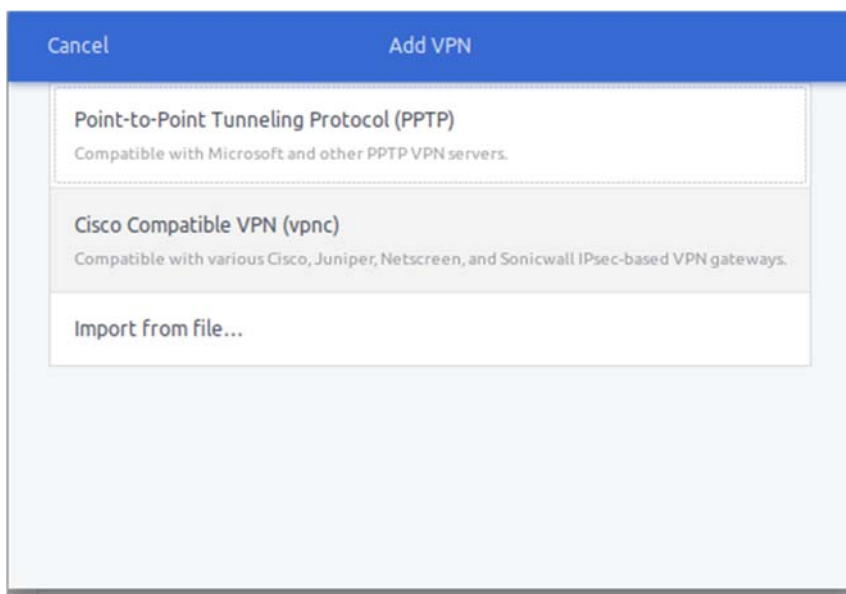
Cancel

Add VPN

Point-to-Point Tunneling Protocol (PPTP)

Compatible with Microsoft and other PPTP VPN servers.

Cisco Compatible VPN (vpnc)

Compatible with various Cisco, Juniper, Netscreen, and Sonicwall IPsec-based VPN gateways.

Import from file...